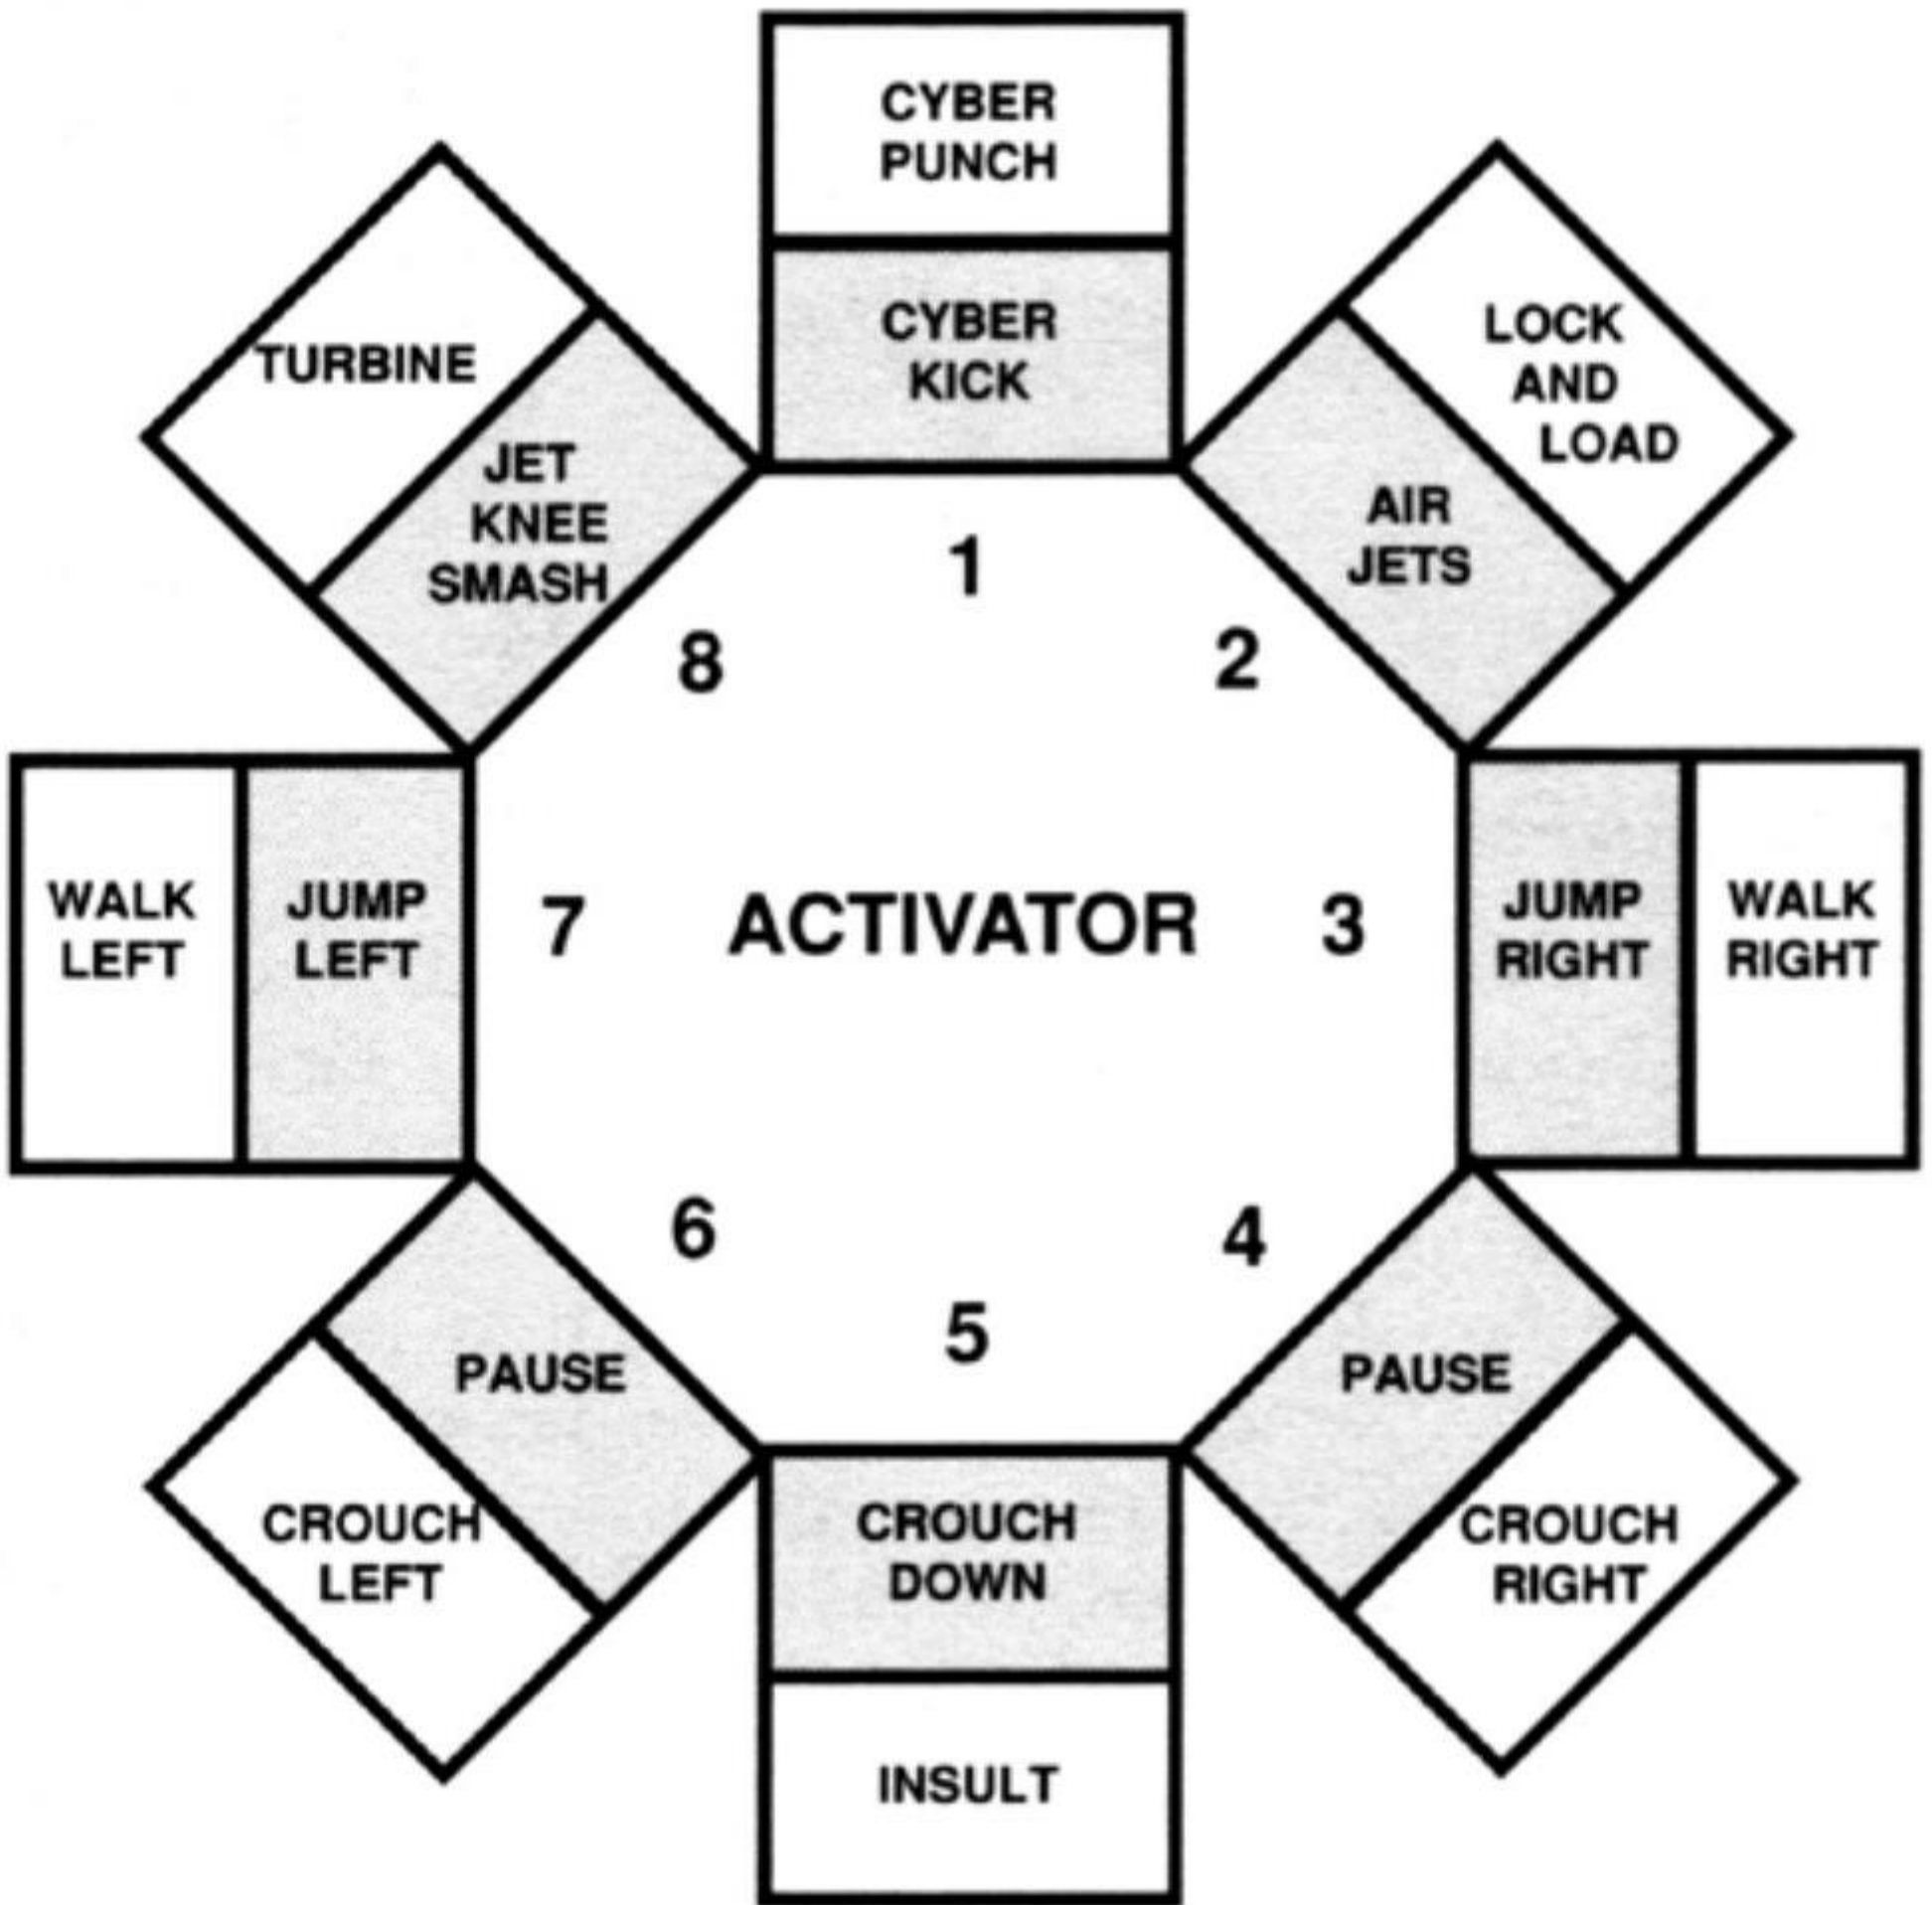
CYBER PUNCH

CYBER KICK

TURBINE

JET KNEE SMASH

LOCK AND LOAD

AIR JETS

1

8

2

WALK LEFT

JUMP LEFT

7

ACTIVATOR

3

JUMP RIGHT

WALK RIGHT

6

4

5

PAUSE

PAUSE

CROUCH LEFT

CROUCH DOWN

CROUCH RIGHT

INSULT